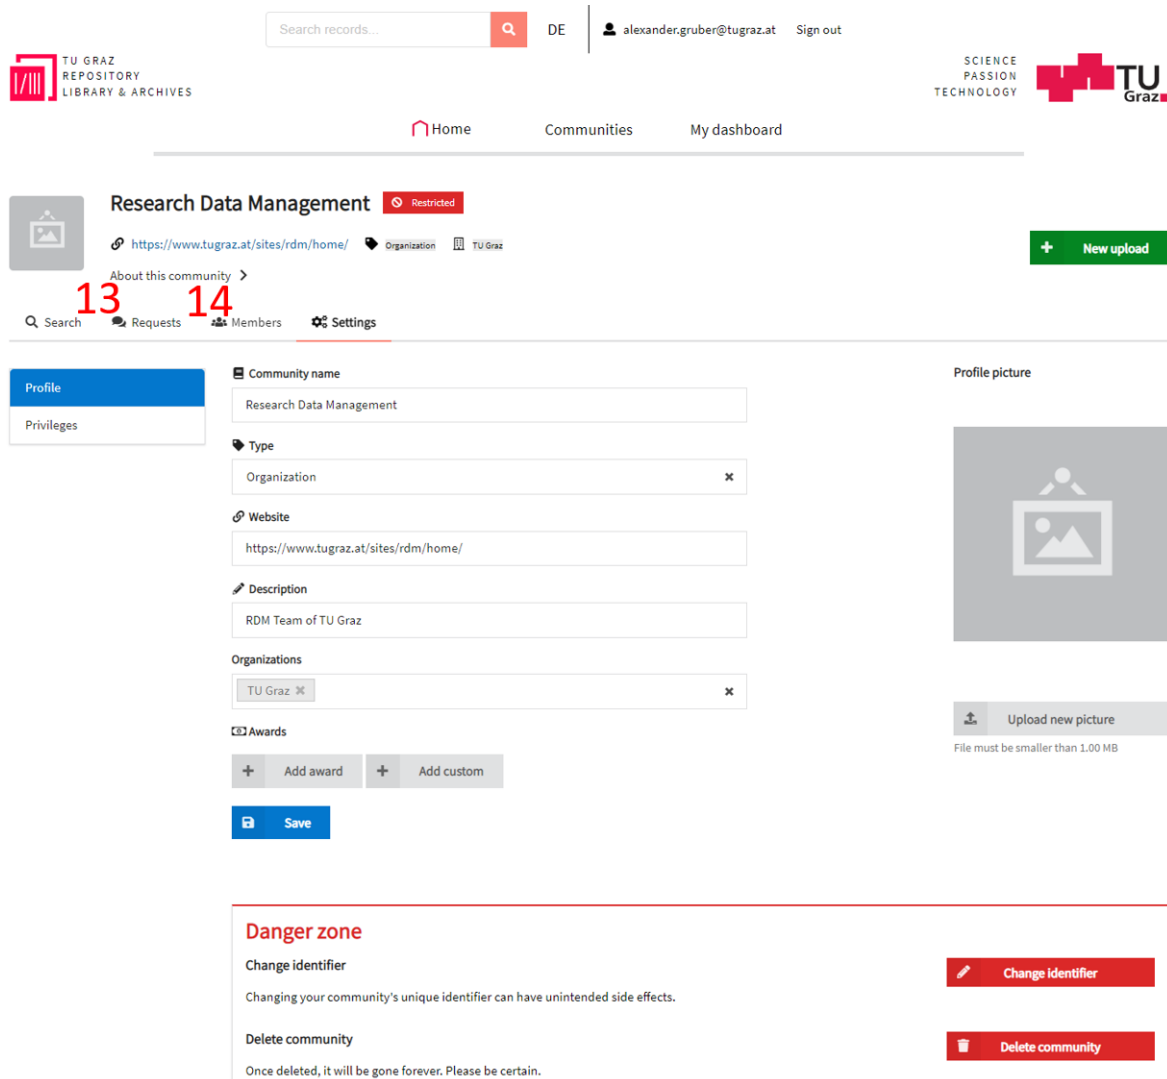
Search records...

DE

alexander.gruber@tugraz.at Sign out

TU GRAZ
REPOSITORY
LIBRARY & ARCHIVES

SCIENCE
PASSION
TECHNOLOGY

TU Graz

Home Communities My dashboard

Research Data Management Restricted

https://www.tugraz.at/sites/rdm/home/ Organization TU Graz

About this community

New upload

13 14

Search Requests Members Settings

Profile
Privileges

Community name
Research Data Management

Type
Organization

Website
https://www.tugraz.at/sites/rdm/home/

Description
RDM Team of TU Graz

Organizations
TU Graz

Awards
Add award Add custom

Save

Profile picture

Upload new picture
File must be smaller than 1.00 MB

Danger zone

Change identifier
Changing your community's unique identifier can have unintended side effects.

Change identifier

Delete community
Once deleted, it will be gone forever. Please be certain.

Delete community